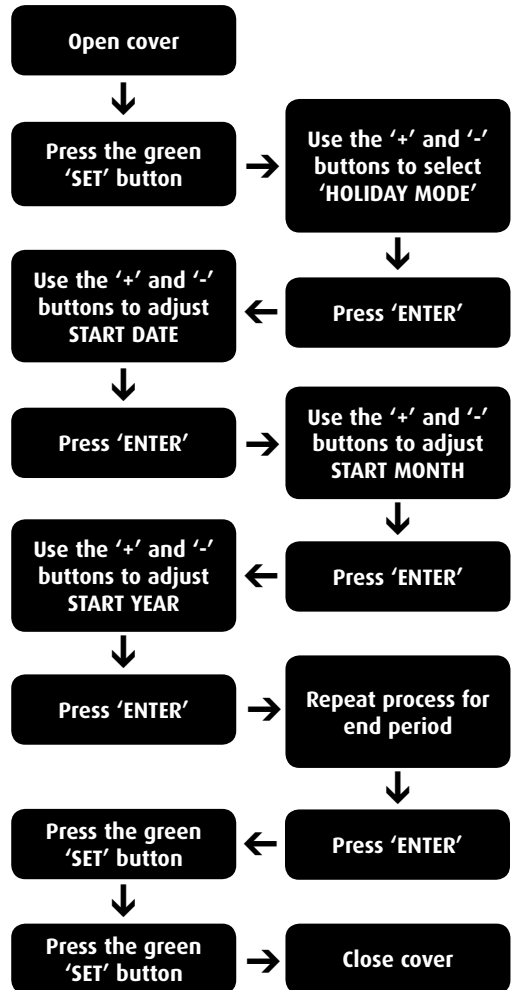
Open cover

Press the green 'SET' button

Use the '+' and '-' buttons to select 'HOLIDAY MODE'

Press 'ENTER'

Use the '+' and '-' buttons to adjust START DATE

Press 'ENTER'

Use the '+' and '-' buttons to adjust START MONTH

Press 'ENTER'

Use the '+' and '-' buttons to adjust START YEAR

Press 'ENTER'

Repeat process for end period

Press 'ENTER'

Press the green 'SET' button

Press the green 'SET' button

Close cover